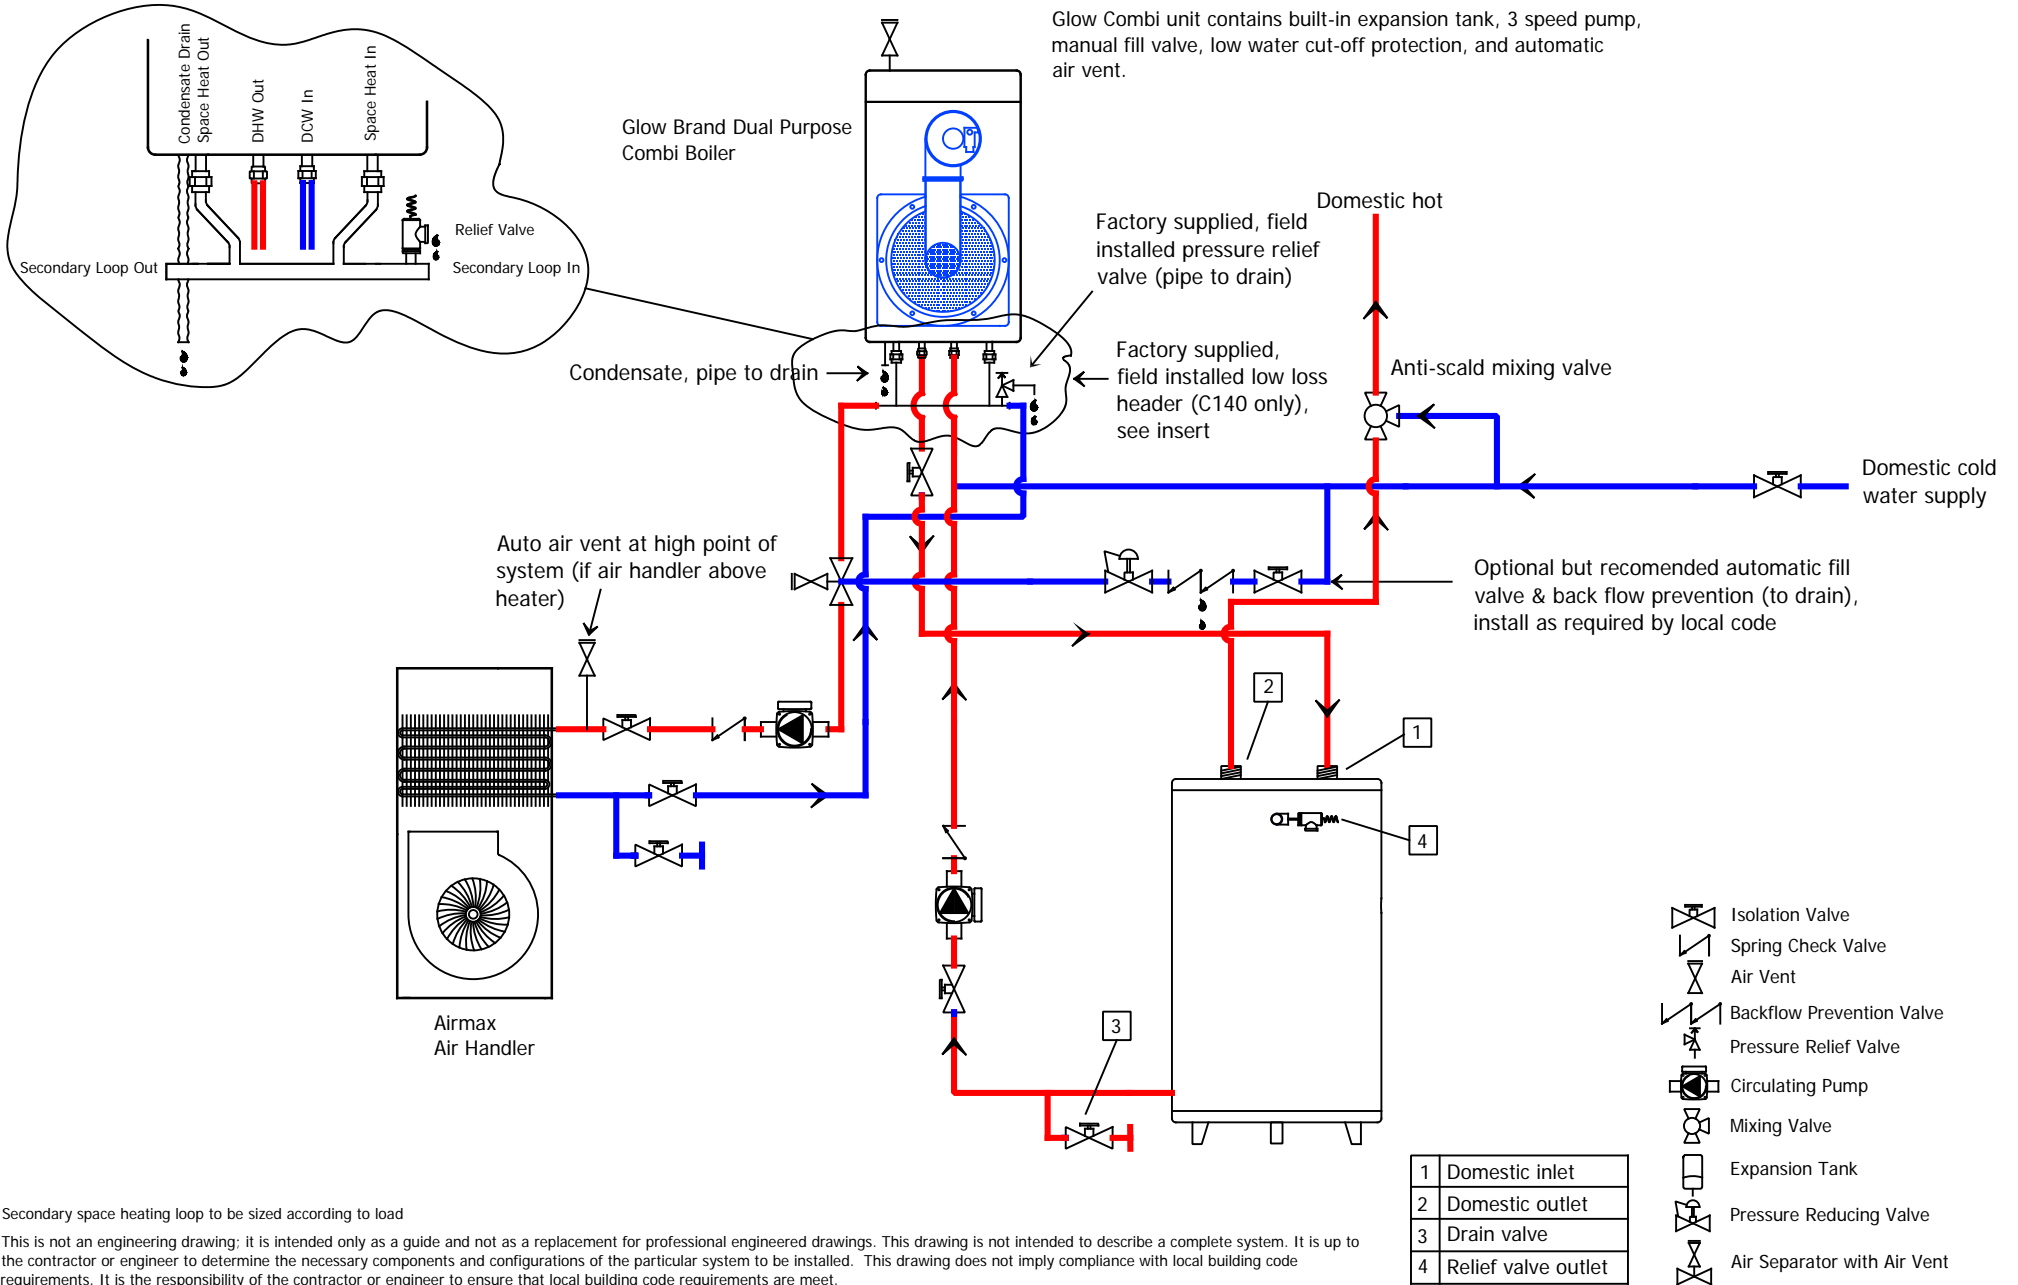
Condensate Drain
Space Heat Out
DHW Out
DCW In
Space Heat In
Relief Valve
Secondary Loop Out
Secondary Loop In

Glow Brand Dual Purpose Combi Boiler

Glow Combi unit contains built-in expansion tank, 3 speed pump, manual fill valve, low water cut-off protection, and automatic air vent.

Domestic hot

Factory supplied, field installed pressure relief valve (pipe to drain)

Factory supplied, field installed low loss header (C140 only), see insert

Anti-scald mixing valve

Condensate, pipe to drain

Domestic cold water supply

Auto air vent at high point of system (if air handler above heater)

Optional but recomended automatic fill valve & back flow prevention (to drain), install as required by local code

2
1
4
3

Airmax
Air Handler

Isolation Valve
Spring Check Valve
Air Vent
Backflow Prevention Valve
Pressure Relief Valve
Circulating Pump
Mixing Valve
Expansion Tank
Pressure Reducing Valve
Air Separator with Air Vent

| 1 | Domestic inlet |
|---|---|
| 2 | Domestic outlet |
| 3 | Drain valve |
| 4 | Relief valve outlet |

Secondary space heating loop to be sized according to load

This is not an engineering drawing; it is intended only as a guide and not as a replacement for professional engineered drawings. This drawing is not intended to describe a complete system. It is up to the contractor or engineer to determine the necessary components and configurations of the particular system to be installed. This drawing does not imply compliance with local building code requirements. It is the responsibility of the contractor or engineer to ensure that local building code requirements are meet.